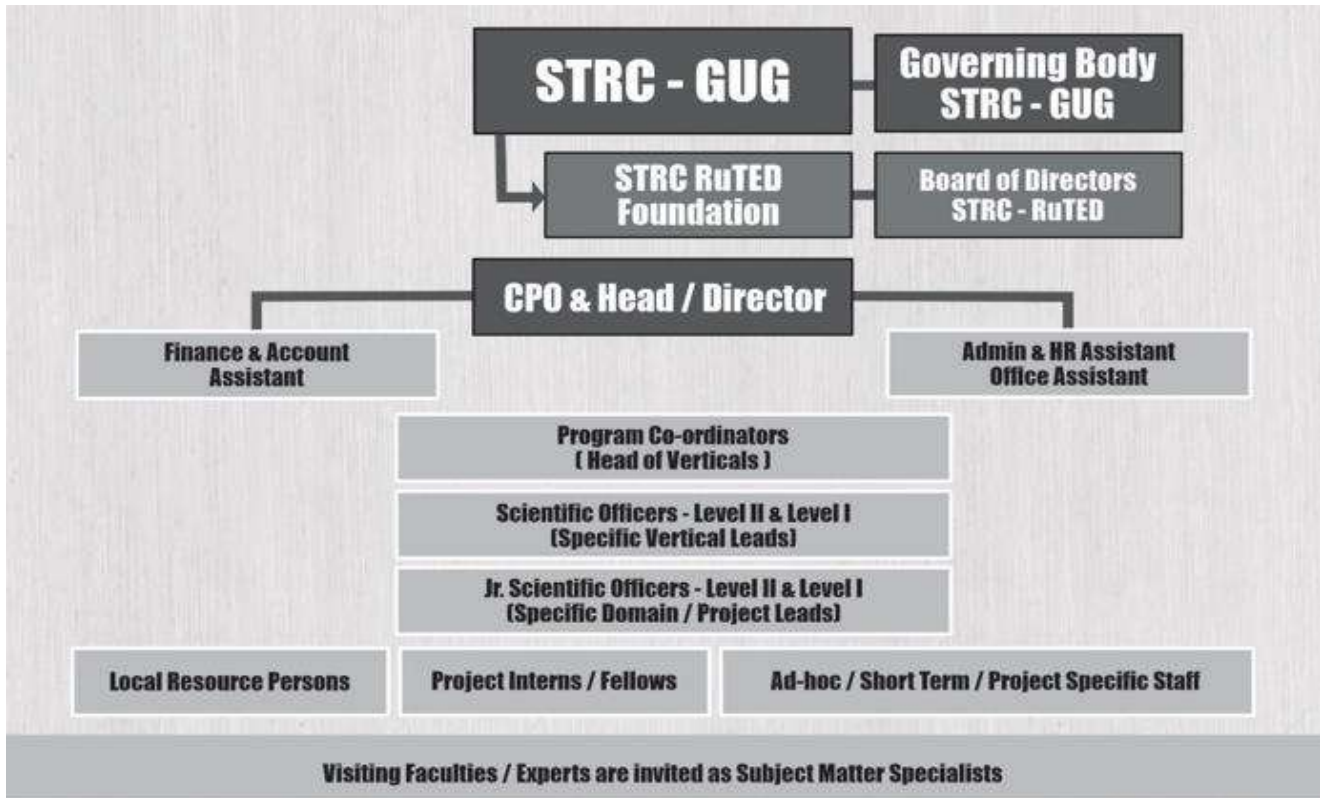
STRC - GUG

Governing Body STRC - GUG

STRC RuTED Foundation

Board of Directors STRC - RuTED

CPO & Head / Director

Finance & Account Assistant

Admin & HR Assistant Office Assistant

Program Co-ordinators ( Head of Verticals )

Scientific Officers - Level II & Level I (Specific Vertical Leads)

Jr. Scientific Officers - Level II & Level I (Specific Domain / Project Leads)

Local Resource Persons

Project Interns / Fellows

Ad-hoc / Short Term / Project Specific Staff

Visiting Faculties / Experts are invited as Subject Matter Specialists